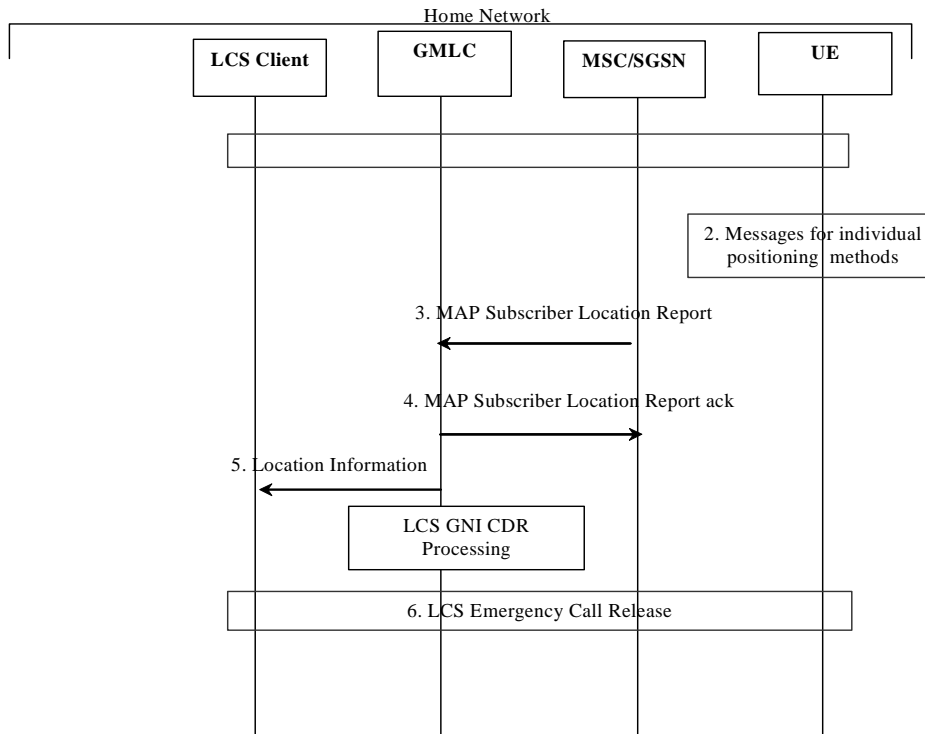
Home Network

LCS Client

GMLC

MSC/SGSN

UE

2. Messages for individual positioning methods

3. MAP Subscriber Location Report

4. MAP Subscriber Location Report ack

5. Location Information

LCS GNI CDR Processing

6. LCS Emergency Call Release